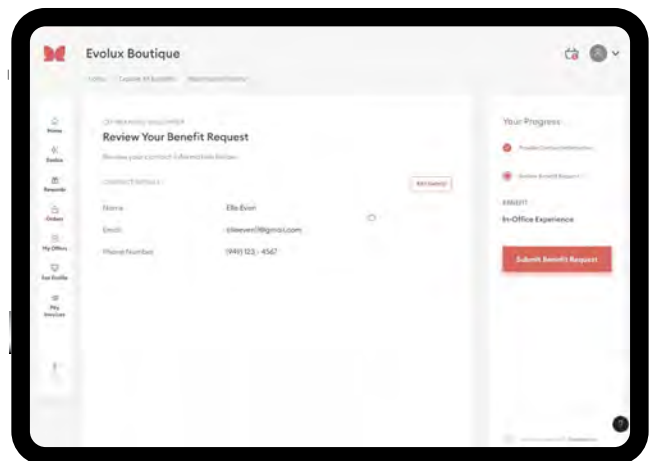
Evolux Boutique

Home
Evolux
Rewards
Orders
My Offers
Evo Profile
Pay Invoices

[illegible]
Review Your Benefit Request
Review your contact information below.

CONTACT DETAILS
Edit Details

Name Elle Even
Email elleeven01@gmail.com
Phone Number (949) 123 - 4567

Your Progress
Provide Contact Information
Review Benefit Request
BENEFIT
In-Office Experience
Submit Benefit Request